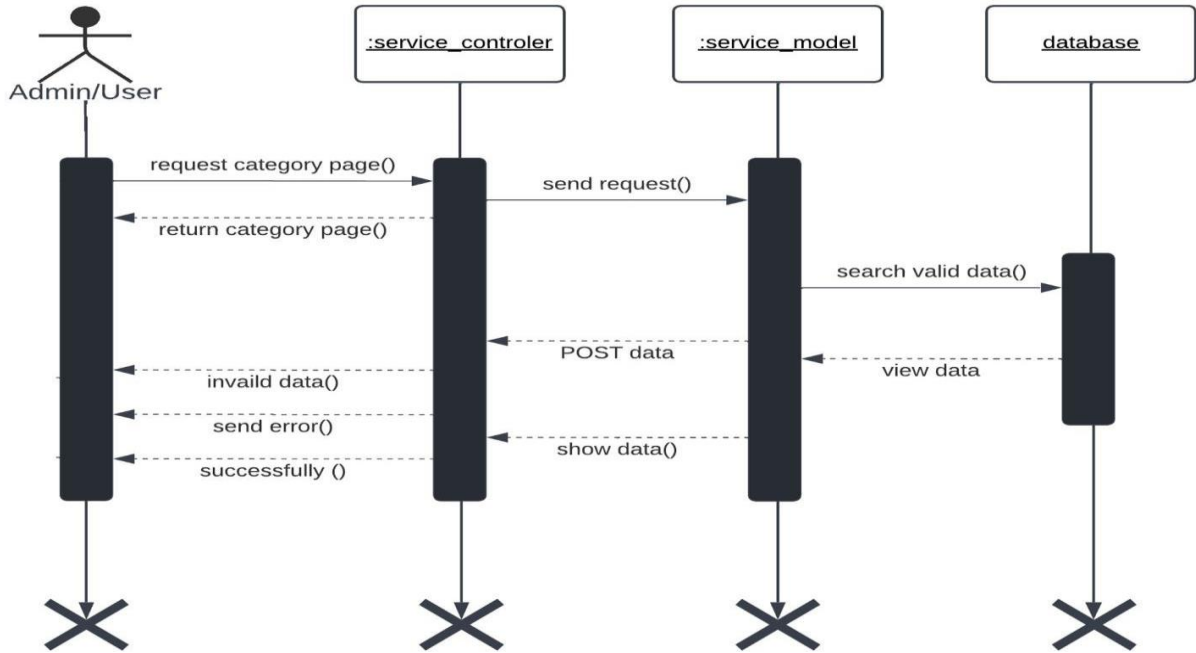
Admin/User

:service_controler

:service_model

database

request category page()

send request()

return category page()

search valid data()

POST data

invaild data()

view data

send error()

show data()

successfully ()